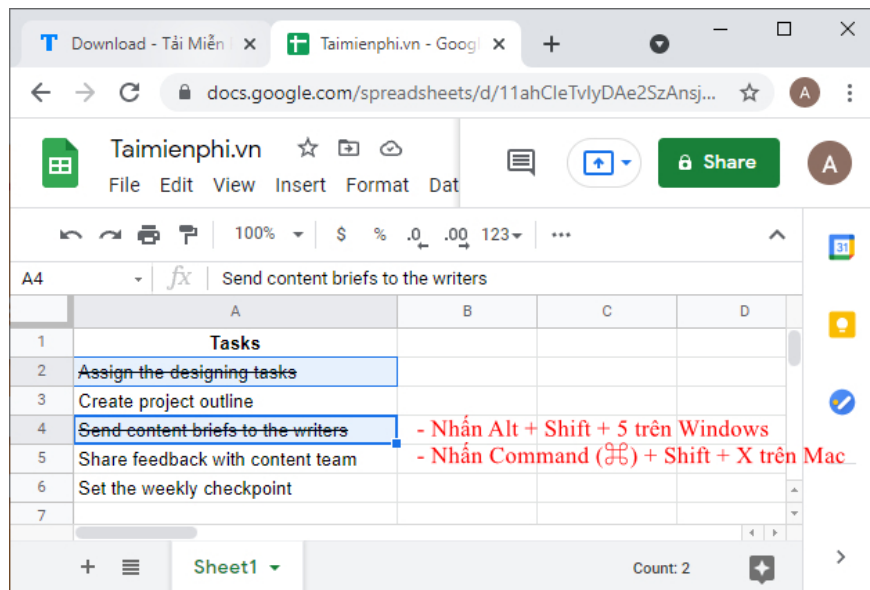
T Download - Tải Miễn | ×
Taimienphi.vn - Googl ×
+

docs.google.com/spreadsheets/d/11ahCIeTvlyDAe2SzAnsj...

A

Taimienphi.vn
File Edit View Insert Format Dat

Share

A

100% $ % .0 .00 123

A4 fx Send content briefs to the writers

| | A | B | C | D |
|---|---|---|---|---|
| 1 | Tasks | | | |
| 2 | Assign the designing tasks | | | |
| 3 | Create project outline | | | |
| 4 | Send content briefs to the writers | | | |
| 5 | Share feedback with content team | | | |
| 6 | Set the weekly checkpoint | | | |
| 7 | | | | |

- Nhấn Alt + Shift + 5 trên Windows
- Nhấn Command (⌘) + Shift + X trên Mac

31

+ Sheet1 Count: 2